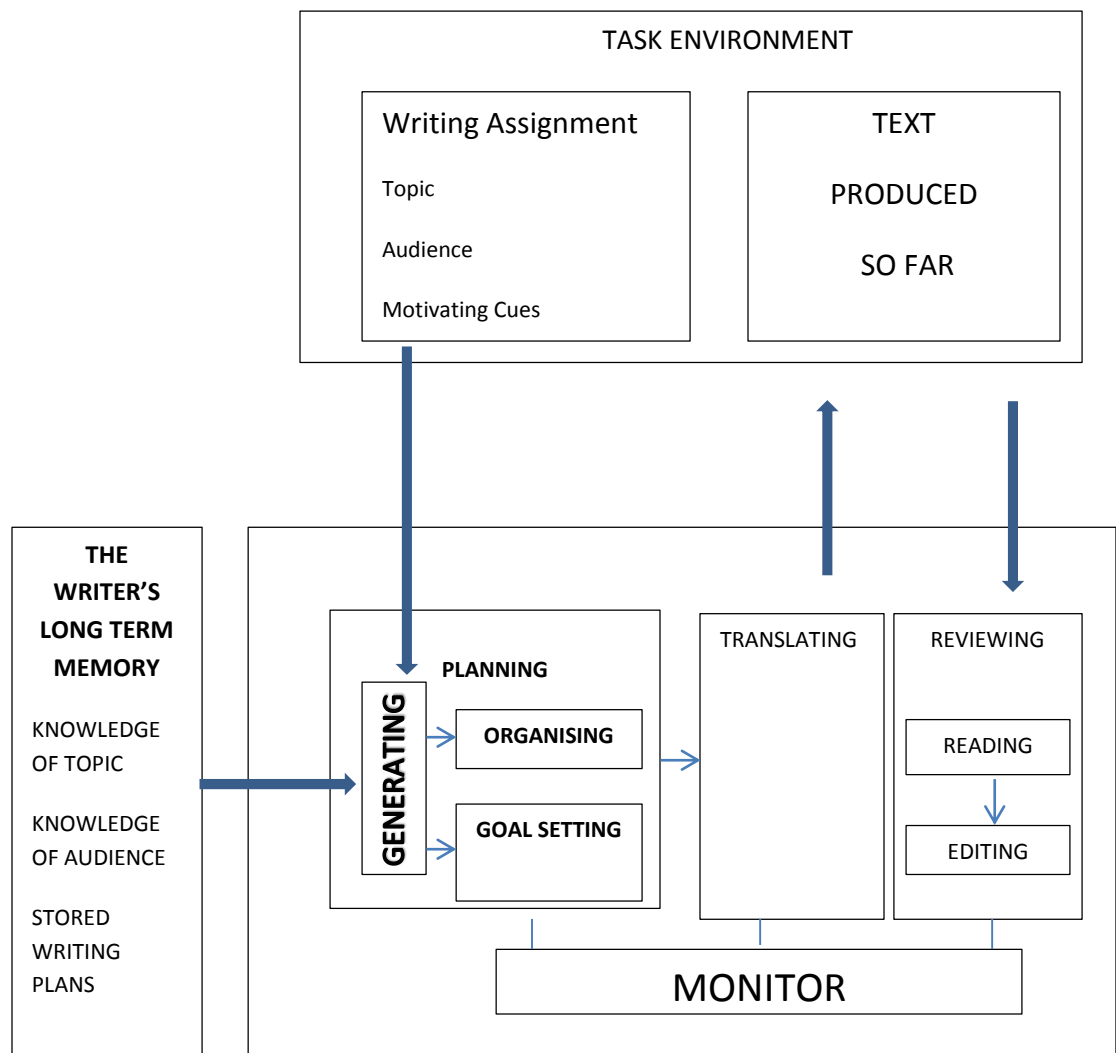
TASK ENVIRONMENT

Writing Assignment

Topic

Audience

Motivating Cues

TEXT

PRODUCED

SO FAR

THE WRITER'S LONG TERM MEMORY

KNOWLEDGE OF TOPIC

KNOWLEDGE OF AUDIENCE

STORED WRITING PLANS

PLANNING

GENERATING

ORGANISING

GOAL SETTING

TRANSLATING

REVIEWING

READING

EDITING

MONITOR